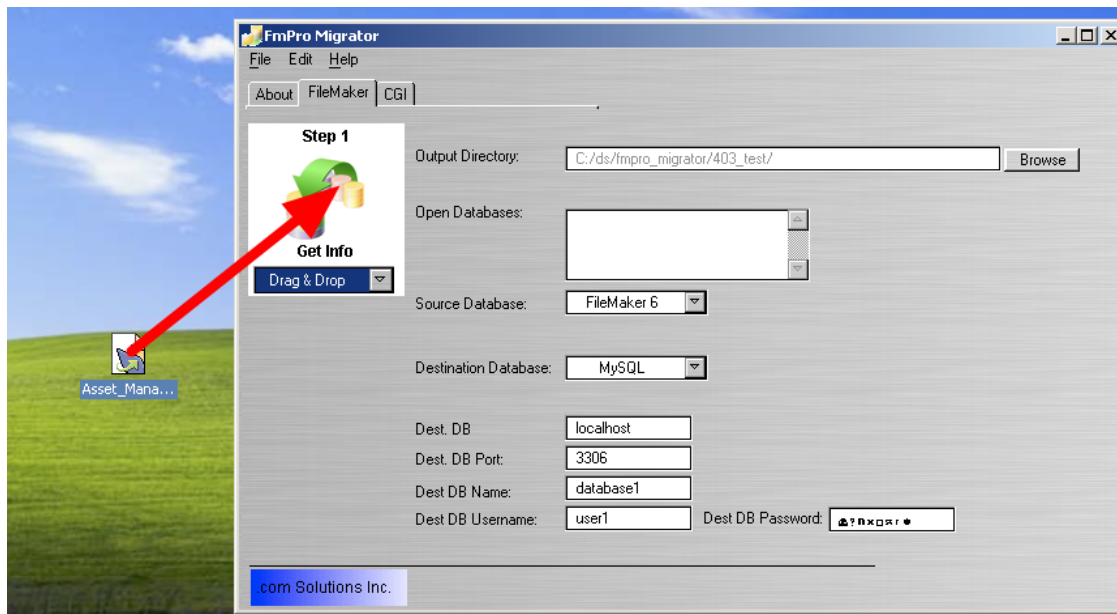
Asset_Mana...

FmPro Migrator

File Edit Help

About FileMaker CGI

Step 1

Get Info

Drag & Drop

Output Directory: C:/ds/fmpro_migrator/403_test/ Browse

Open Databases:

Source Database: FileMaker 6

Destination Database: MySQL

Dest. DB localhost

Dest. DB Port: 3306

Dest DB Name: database1

Dest DB Username: user1 Dest DB Password: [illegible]

.com Solutions Inc.